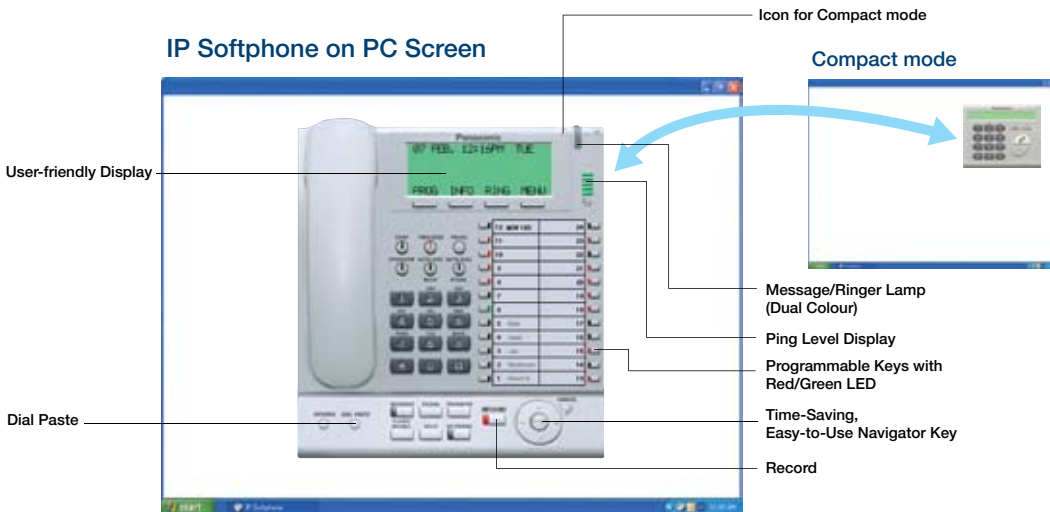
IP Softphone on PC Screen

Icon for Compact mode

Compact mode

User-friendly Display

Panasonic

07 FEB. 12:16PM TUE

PROG INFO RING MENU

Message/Ringer Lamp (Dual Colour)

Ping Level Display

Programmable Keys with Red/Green LED

Dial Paste

Time-Saving, Easy-to-Use Navigator Key

Record

RECORD

start